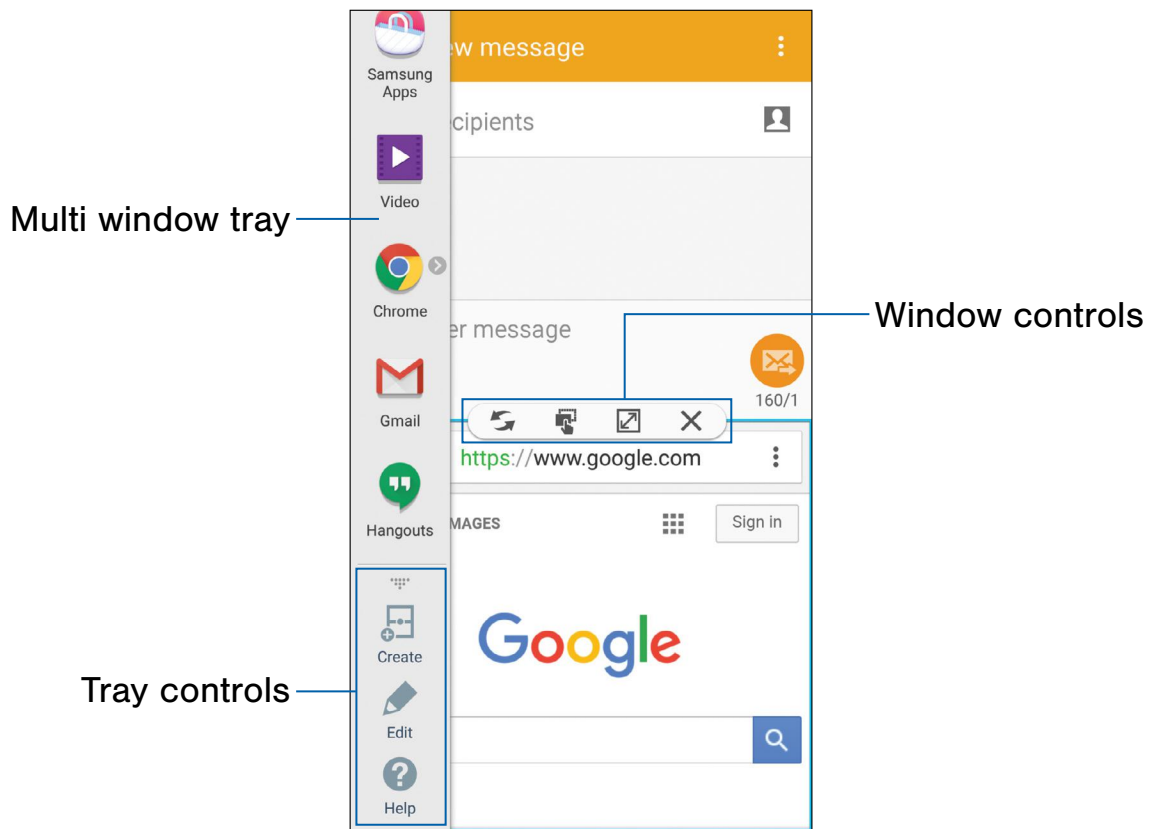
Samsung Apps

Video

Chrome

Gmail

Hangouts

Create

Edit

Help

ew message

cipients

er message

160/1

https://www.google.com

MAGES

Sign in

Google

Multi window tray

Window controls

Tray controls